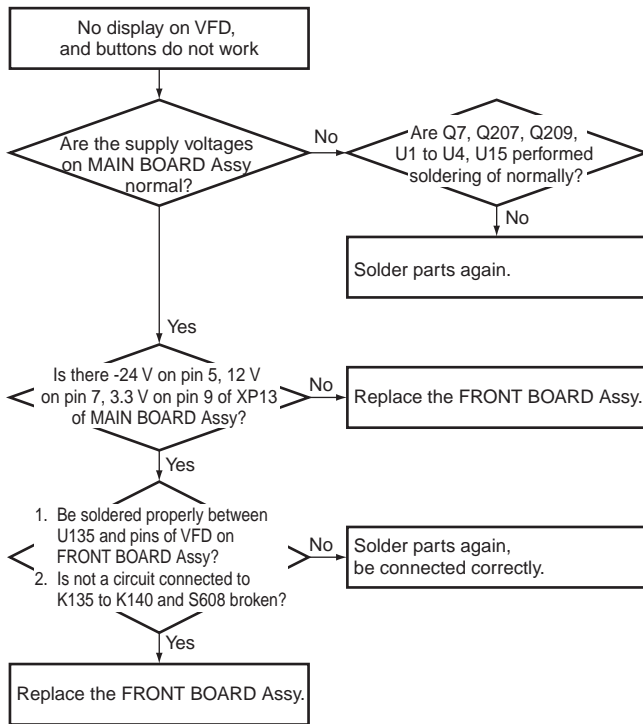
No display on VFD, and buttons do not work

Are the supply voltages on MAIN BOARD Assy normal?

No

Are Q7, Q207, Q209, U1 to U4, U15 performed soldering of normally?

No

Solder parts again.

Yes

Is there -24 V on pin 5, 12 V on pin 7, 3.3 V on pin 9 of XP13 of MAIN BOARD Assy?

No

Replace the FRONT BOARD Assy.

Yes

1. Be soldered properly between U135 and pins of VFD on FRONT BOARD Assy?
2. Is not a circuit connected to K135 to K140 and S608 broken?

No

Solder parts again, be connected correctly.

Yes

Replace the FRONT BOARD Assy.